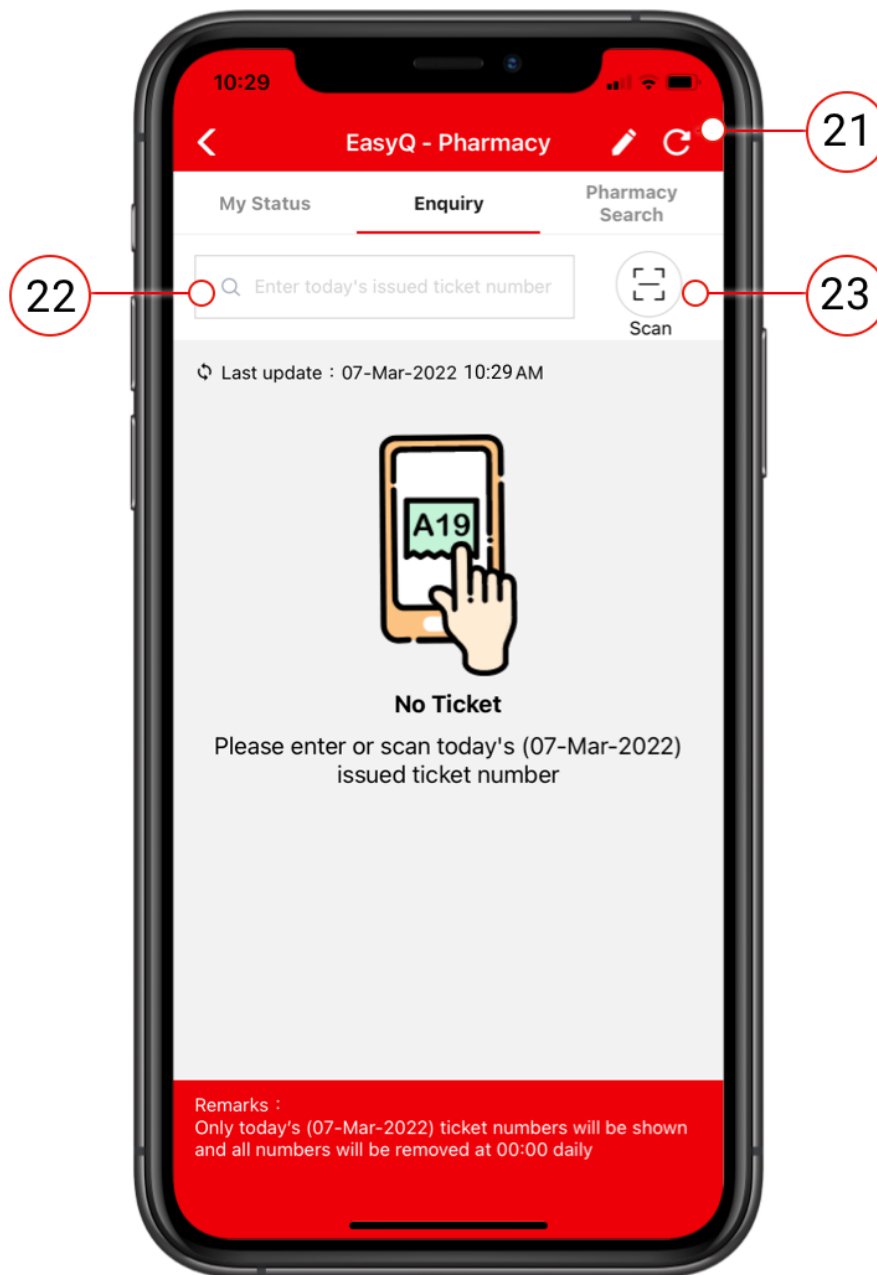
10:29

EasyQ - Pharmacy

21

My Status

Enquiry

Pharmacy Search

22

Enter today's issued ticket number

23

Scan

Last update：07-Mar-2022 10:29 AM

A19

No Ticket

Please enter or scan today's (07-Mar-2022) issued ticket number

Remarks：
Only today's (07-Mar-2022) ticket numbers will be shown and all numbers will be removed at 00:00 daily